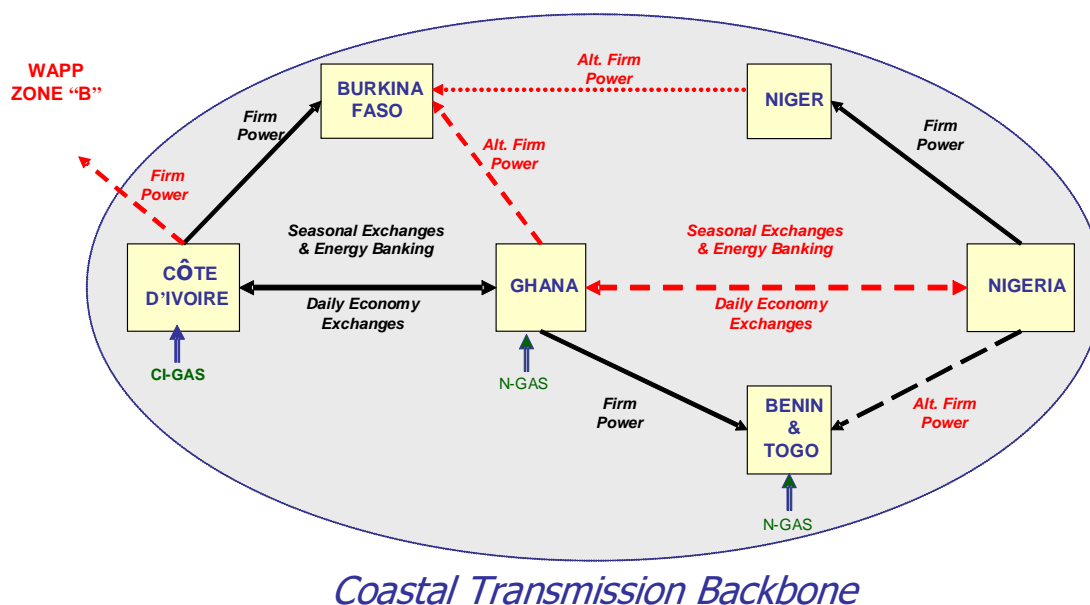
WAPP ZONE "B"

BURKINA FASO

Alt. Firm Power

NIGER

Firm Power

Firm Power

Alt. Firm Power

Firm Power

Seasonal Exchanges & Energy Banking

Seasonal Exchanges & Energy Banking

CÔTE D'IVOIRE

GHANA

NIGERIA

Daily Economy Exchanges

Daily Economy Exchanges

CI-GAS

N-GAS

Firm Power

BENIN & TOGO

Alt. Firm Power

N-GAS

Coastal Transmission Backbone